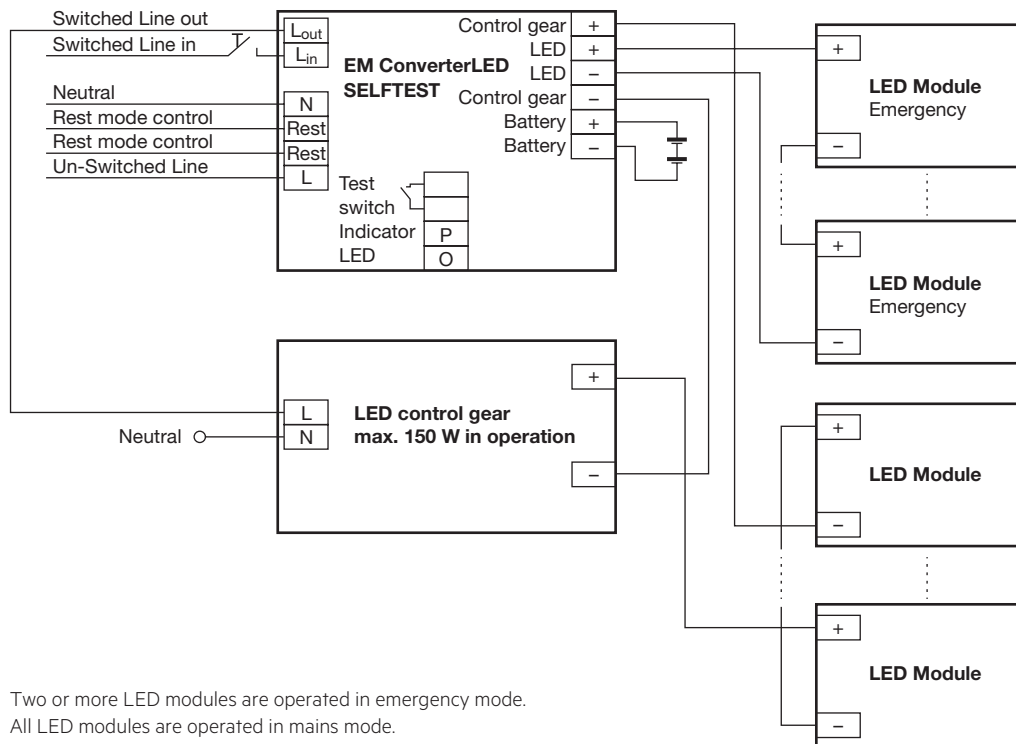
Switched Line out
Switched Line in
Neutral
Rest mode control
Rest mode control
Un-Switched Line

$L_{out}$
$L_{in}$
N
Rest
Rest
L

EM ConverterLED
SELFTEST

Control gear +
LED +
LED –
Control gear –
Battery +
Battery –

Test switch
Indicator LED
P
O

+
LED Module
Emergency
–

+
LED Module
Emergency
–

Neutral
L
N
LED control gear
max. 150 W in operation
+
–

+
LED Module
–

+
LED Module
–

Two or more LED modules are operated in emergency mode.
All LED modules are operated in mains mode.